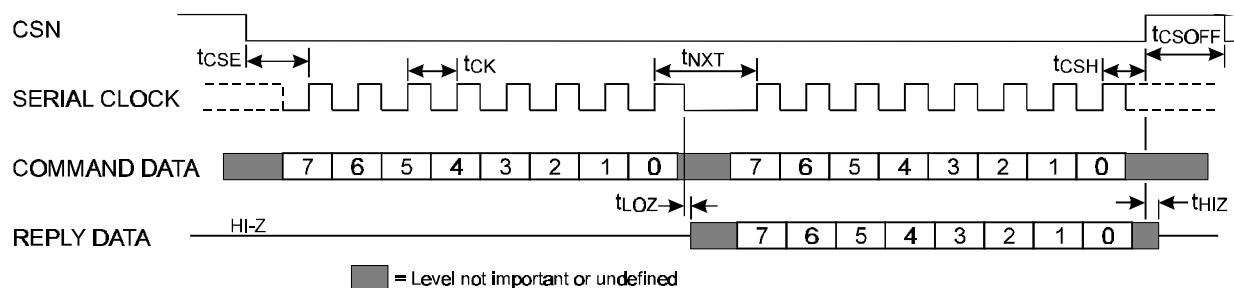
CSN

$t_{CSE}$ $t_{CK}$ $t_{NXT}$ $t_{CSH}$ $t_{CSOFF}$

SERIAL CLOCK

COMMAND DATA 7 6 5 4 3 2 1 0 7 6 5 4 3 2 1 0

$t_{LOZ}$ $t_{HIZ}$

REPLY DATA HI-Z 7 6 5 4 3 2 1 0

= Level not important or undefined